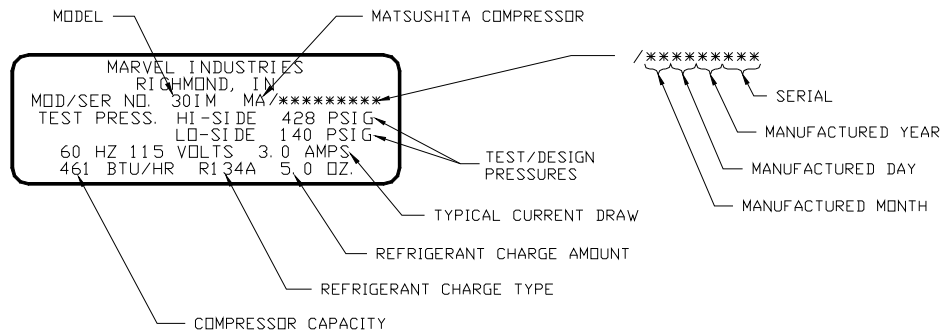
MODEL

MATSUSHITA COMPRESSOR

MARVEL INDUSTRIES
RIGHMOND, IN
MOD/SER NO. 30IM MA/*********
TEST PRESS. HI-SIDE 428 PSIG
LO-SIDE 140 PSIG
60 HZ 115 VOLTS 3.0 AMPS
461 BTU/HR R134A 5.0 OZ.

/*********

SERIAL

MANUFACTURED YEAR

TEST/DESIGN PRESSURES

MANUFACTURED DAY

TYPICAL CURRENT DRAW

MANUFACTURED MONTH

REFRIGERANT CHARGE AMOUNT

REFRIGERANT CHARGE TYPE

COMPRESSOR CAPACITY